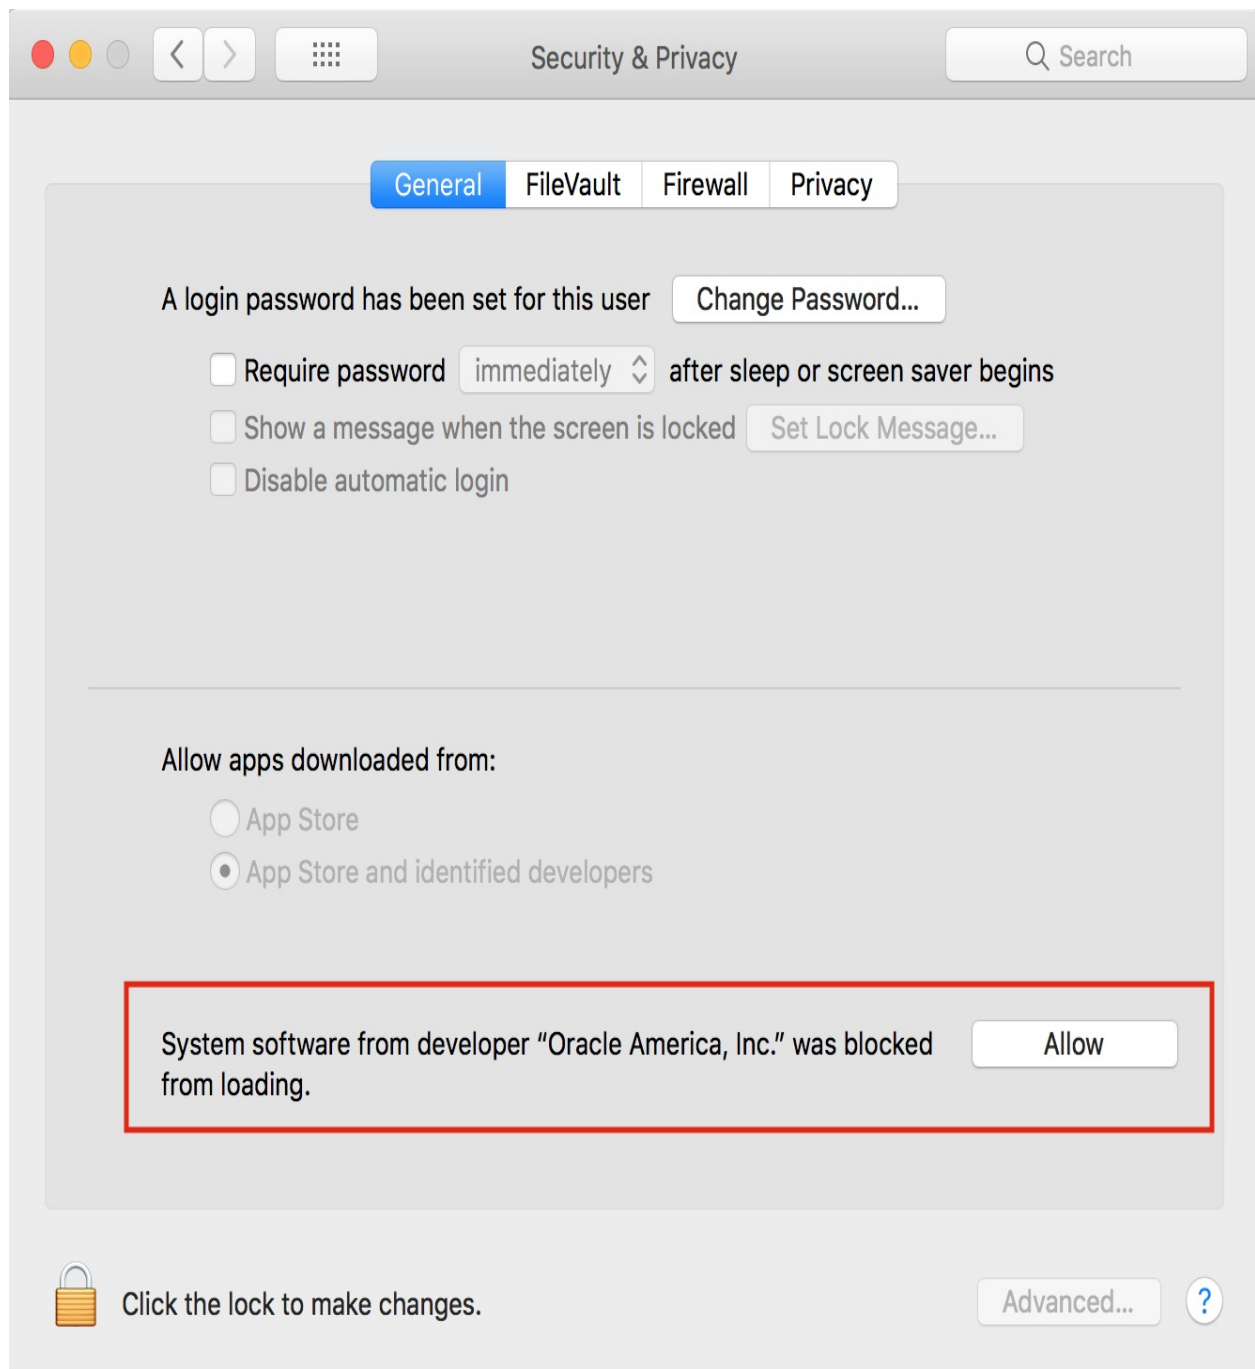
Security & Privacy

Search

General FileVault Firewall Privacy

A login password has been set for this user Change Password...

Require password immediately after sleep or screen saver begins

Show a message when the screen is locked Set Lock Message...

Disable automatic login

Allow apps downloaded from:

App Store

App Store and identified developers

System software from developer "Oracle America, Inc." was blocked from loading.

Allow

Click the lock to make changes.

Advanced...

?